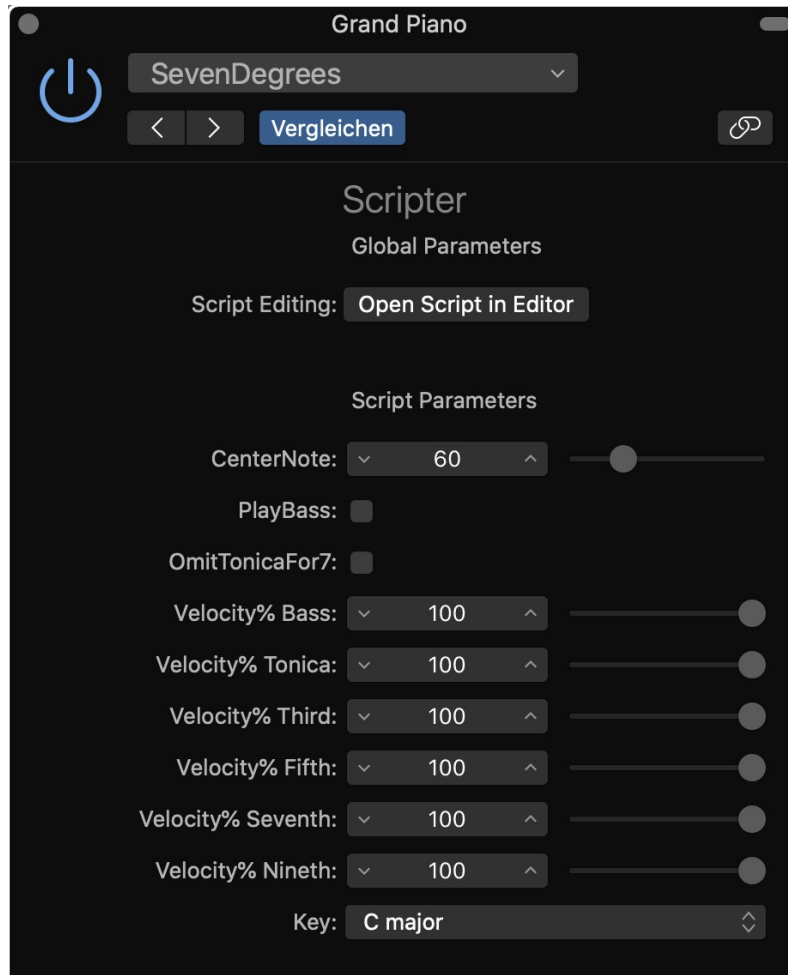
Grand Piano

SevenDegrees

Vergleichen

Scripter

Global Parameters

Script Editing: Open Script in Editor

Script Parameters

CenterNote: 60

PlayBass:

OmitTonicaFor7:

Velocity% Bass: 100

Velocity% Tonica: 100

Velocity% Third: 100

Velocity% Fifth: 100

Velocity% Seventh: 100

Velocity% Nineth: 100

Key: C major